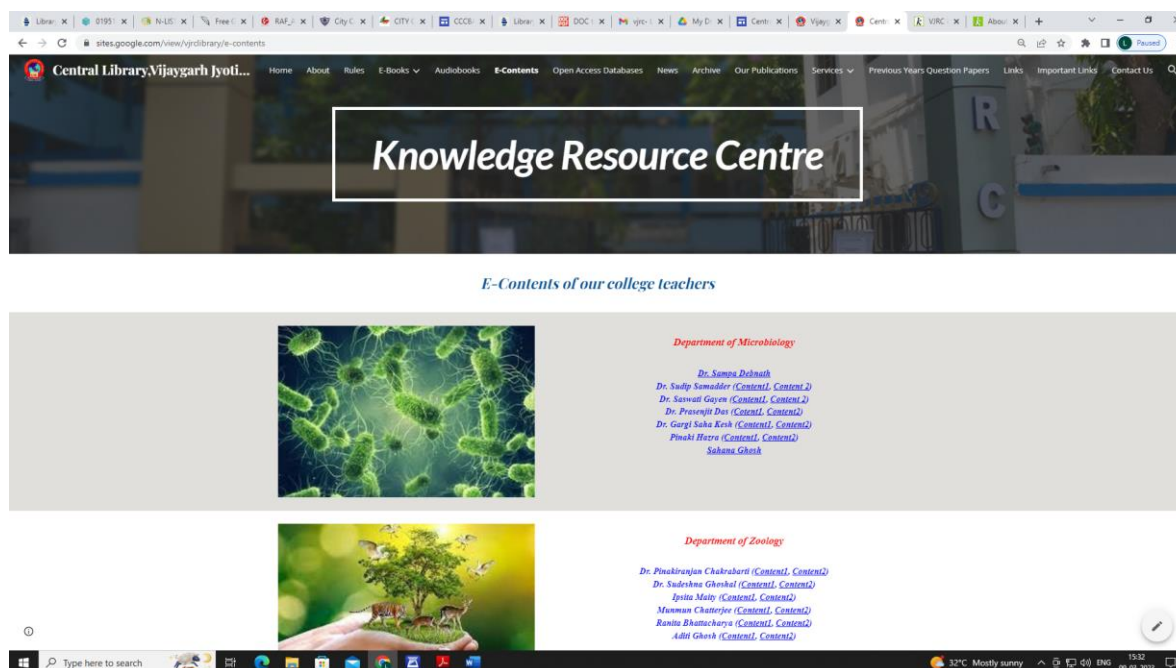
Librar | 01951 | N-LIS | Free | RAF | City C | CITY | CCC | Librar | DOC | vjrc | My D | Centr | Vijayg | Centr | VJRC | About | +

sites.google.com/view/vjrclibrary/e-contents

Paused

Central Library,Vijaygarh Jyoti...

Home About Rules E-Books Audiobooks E-Contents Open Access Databases News Archive Our Publications Services Previous Years Question Papers Links Important Links Contact Us

Knowledge Resource Centre

E-Contents of our college teachers

Department of Microbiology

Dr. Sampa Debnath
Dr. Sudip Samadder (Content1, Content 2)
Dr. Saswati Gayen (Content1, Content 2)
Dr. Prasenjit Das (Content1, Content2)
Dr. Gargi Saha Kesh (Content1, Content2)
Pinaki Hazra (Content1, Content2)
Sahana Ghosh

Department of Zoology

Dr. Pinakiranjan Chakrabarti (Content1, Content2)
Dr. Sudeshna Ghoshal (Content1, Content2)
Ipsita Maity (Content1, Content2)
Munmun Chatterjee (Content1, Content2)
Ranita Bhattacharya (Content1, Content2)
Aditi Ghosh (Content1, Content2)

Type here to search

32°C Mostly sunny ENG 15:32